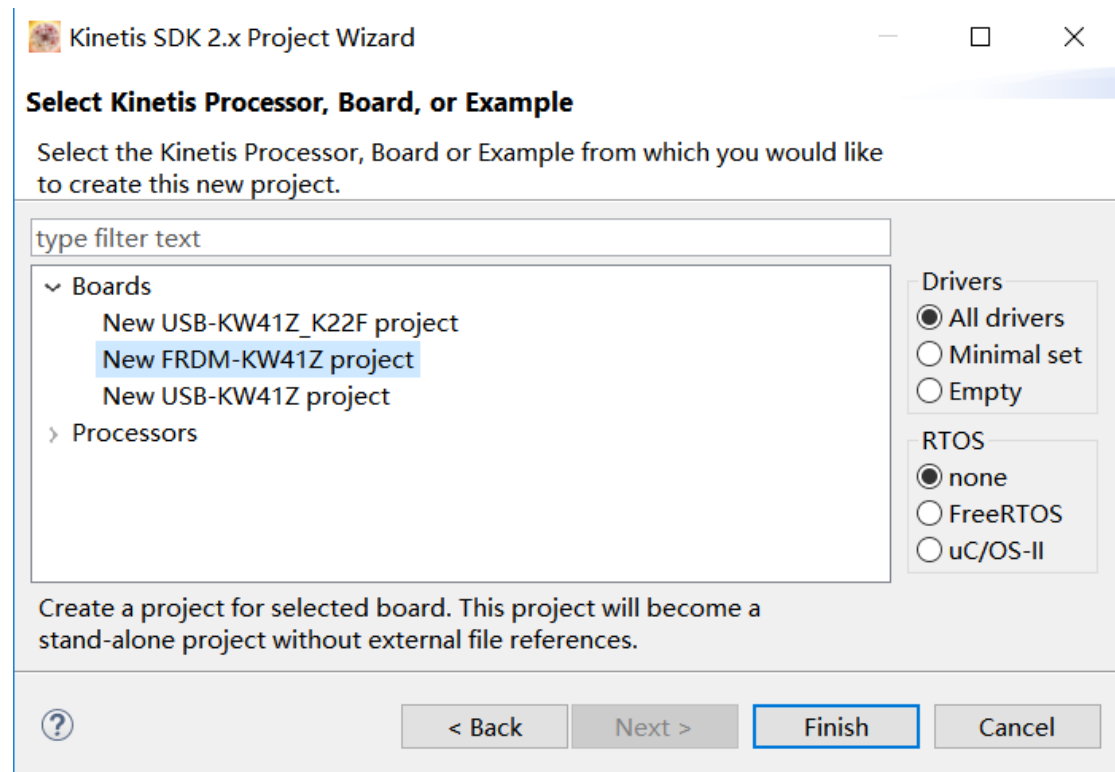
Kinetis SDK 2.x Project Wizard

Select Kinetis Processor, Board, or Example

Select the Kinetis Processor, Board or Example from which you would like to create this new project.

type filter text

Boards
New USB-KW41Z_K22F project
New FRDM-KW41Z project
New USB-KW41Z project
Processors

Drivers
All drivers
Minimal set
Empty

RTOS
none
FreeRTOS
uC/OS-II

Create a project for selected board. This project will become a stand-alone project without external file references.

?
< Back
Next >
Finish
Cancel